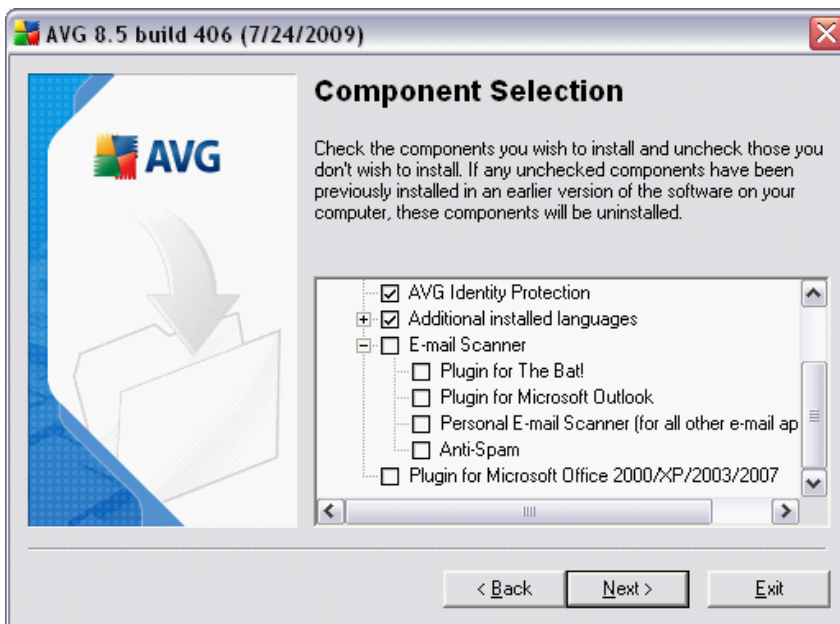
AVG 8.5 build 406 (7/24/2009)

AVG

Component Selection

Check the components you wish to install and uncheck those you don't wish to install. If any unchecked components have been previously installed in an earlier version of the software on your computer, these components will be uninstalled.

AVG Identity Protection
Additional installed languages
E-mail Scanner
Plugin for The Bat!
Plugin for Microsoft Outlook
Personal E-mail Scanner (for all other e-mail ap
Anti-Spam
Plugin for Microsoft Office 2000/XP/2003/2007

< Back
Next >
Exit